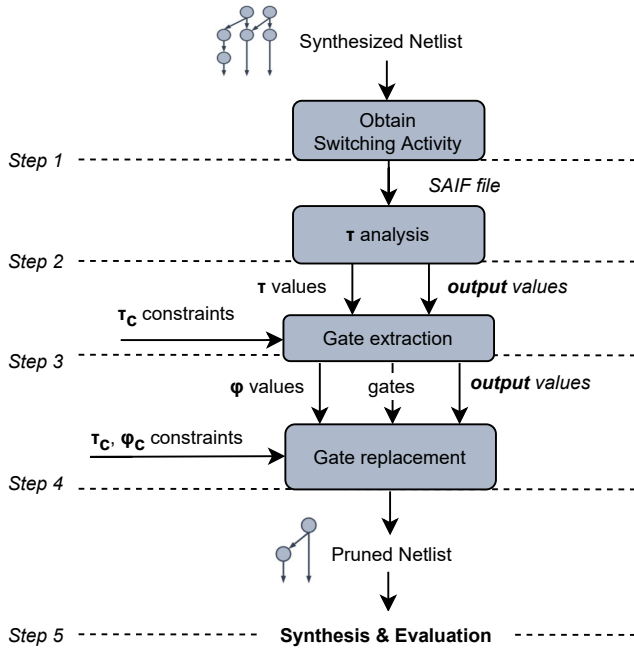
Synthesized Netlist

Obtain Switching Activity

Step 1

SAIF file

$\tau$ analysis

Step 2

$\tau$ values

***output*** *values*

$\tau_C$ constraints

Gate extraction

Step 3

$\varphi$ values

gates

***output*** *values*

$\tau_C$, $\varphi_C$ constraints

Gate replacement

Step 4

Pruned Netlist

Step 5

**Synthesis & Evaluation**